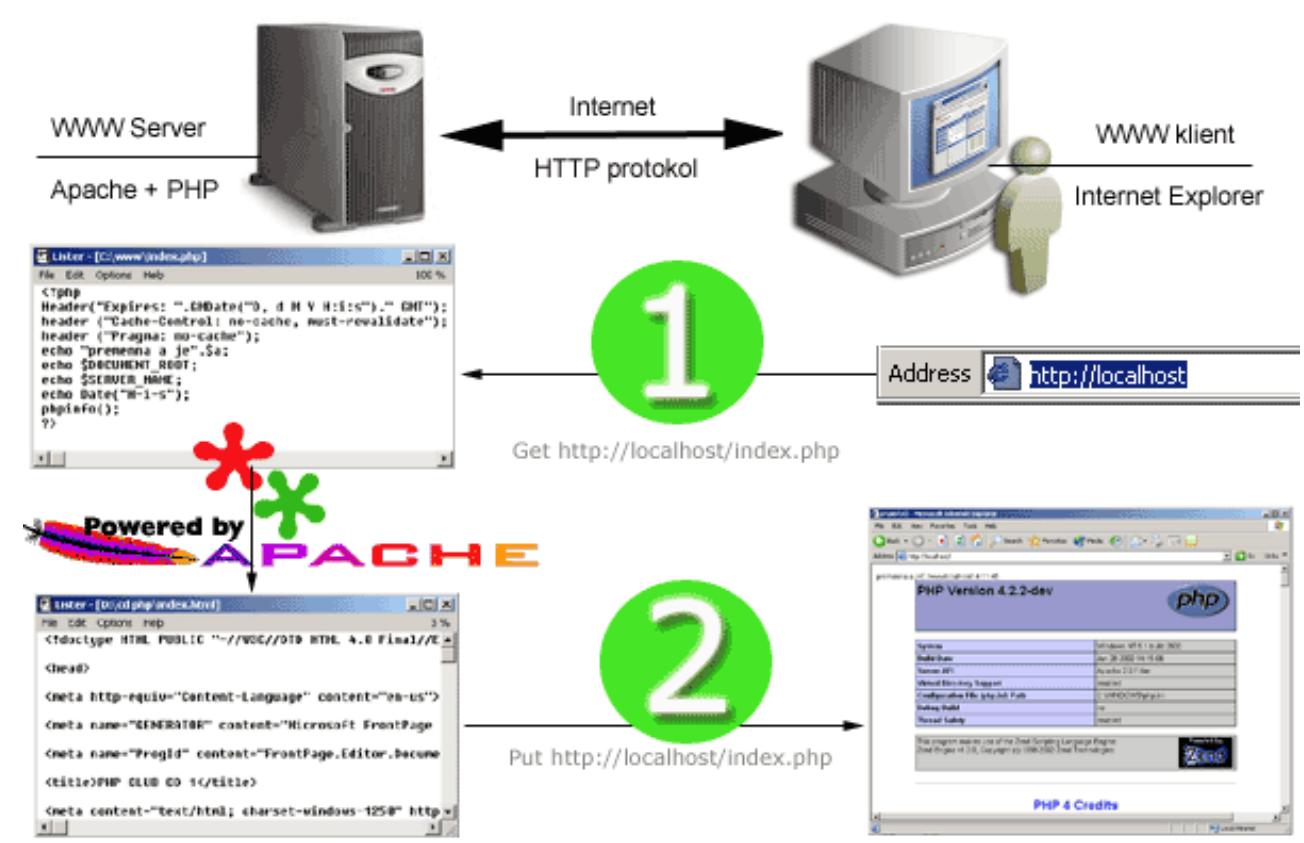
WWW Server

Apache + PHP

Internet

HTTP protokol

WWW klient

Internet Explorer

Lister - [C:\www\index.php]

File Edit Options Help 100 %

<?php
Header("Expires: ".GMDate("D, d M Y H:i:s")." GMT");
header ("Cache-Control: no-cache, must-revalidate");
header ("Pragma: no-cache");
echo "premenna a je".$a;
echo $DOCUMENT_ROOT;
echo $SERVER_NAME;
echo Date("H-i-s");
phpinfo();
?>

1

Address http://localhost

Get http://localhost/index.php

Powered by APACHE

Lister - [D:\cd php\index.html]

File Edit Options Help 3 %

<!doctype HTML PUBLIC "-//W3C//DTD HTML 4.0 Final//E

<head>

<meta http-equiv="Content-Language" content="en-us">

<meta name="GENERATOR" content="Microsoft FrontPage

<meta name="ProgId" content="FrontPage.Editor.Docume

<title>PHP CLUB CD 1</title>

<meta content="text/html; charset=windows-1250" http

2

Put http://localhost/index.php

PHP Version 4.2.2-dev

php

Zend

PHP 4 Credits